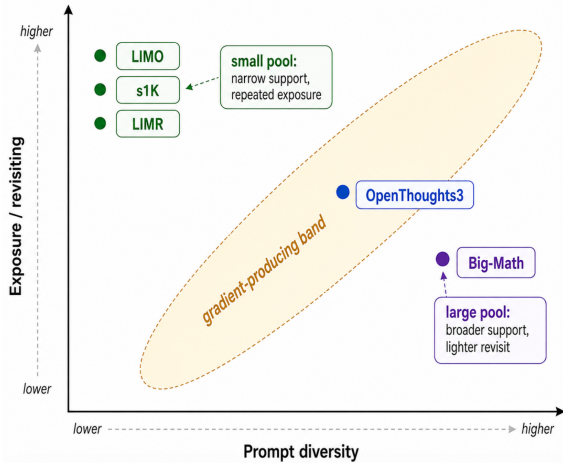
higher

Exposure / revisiting

lower

LIMO

s1K

LIMR

small pool:
narrow support,
repeated exposure

OpenThoughts3

gradient-producing band

Big-Math

large pool:
broader support,
lighter revisit

lower

higher

Prompt diversity